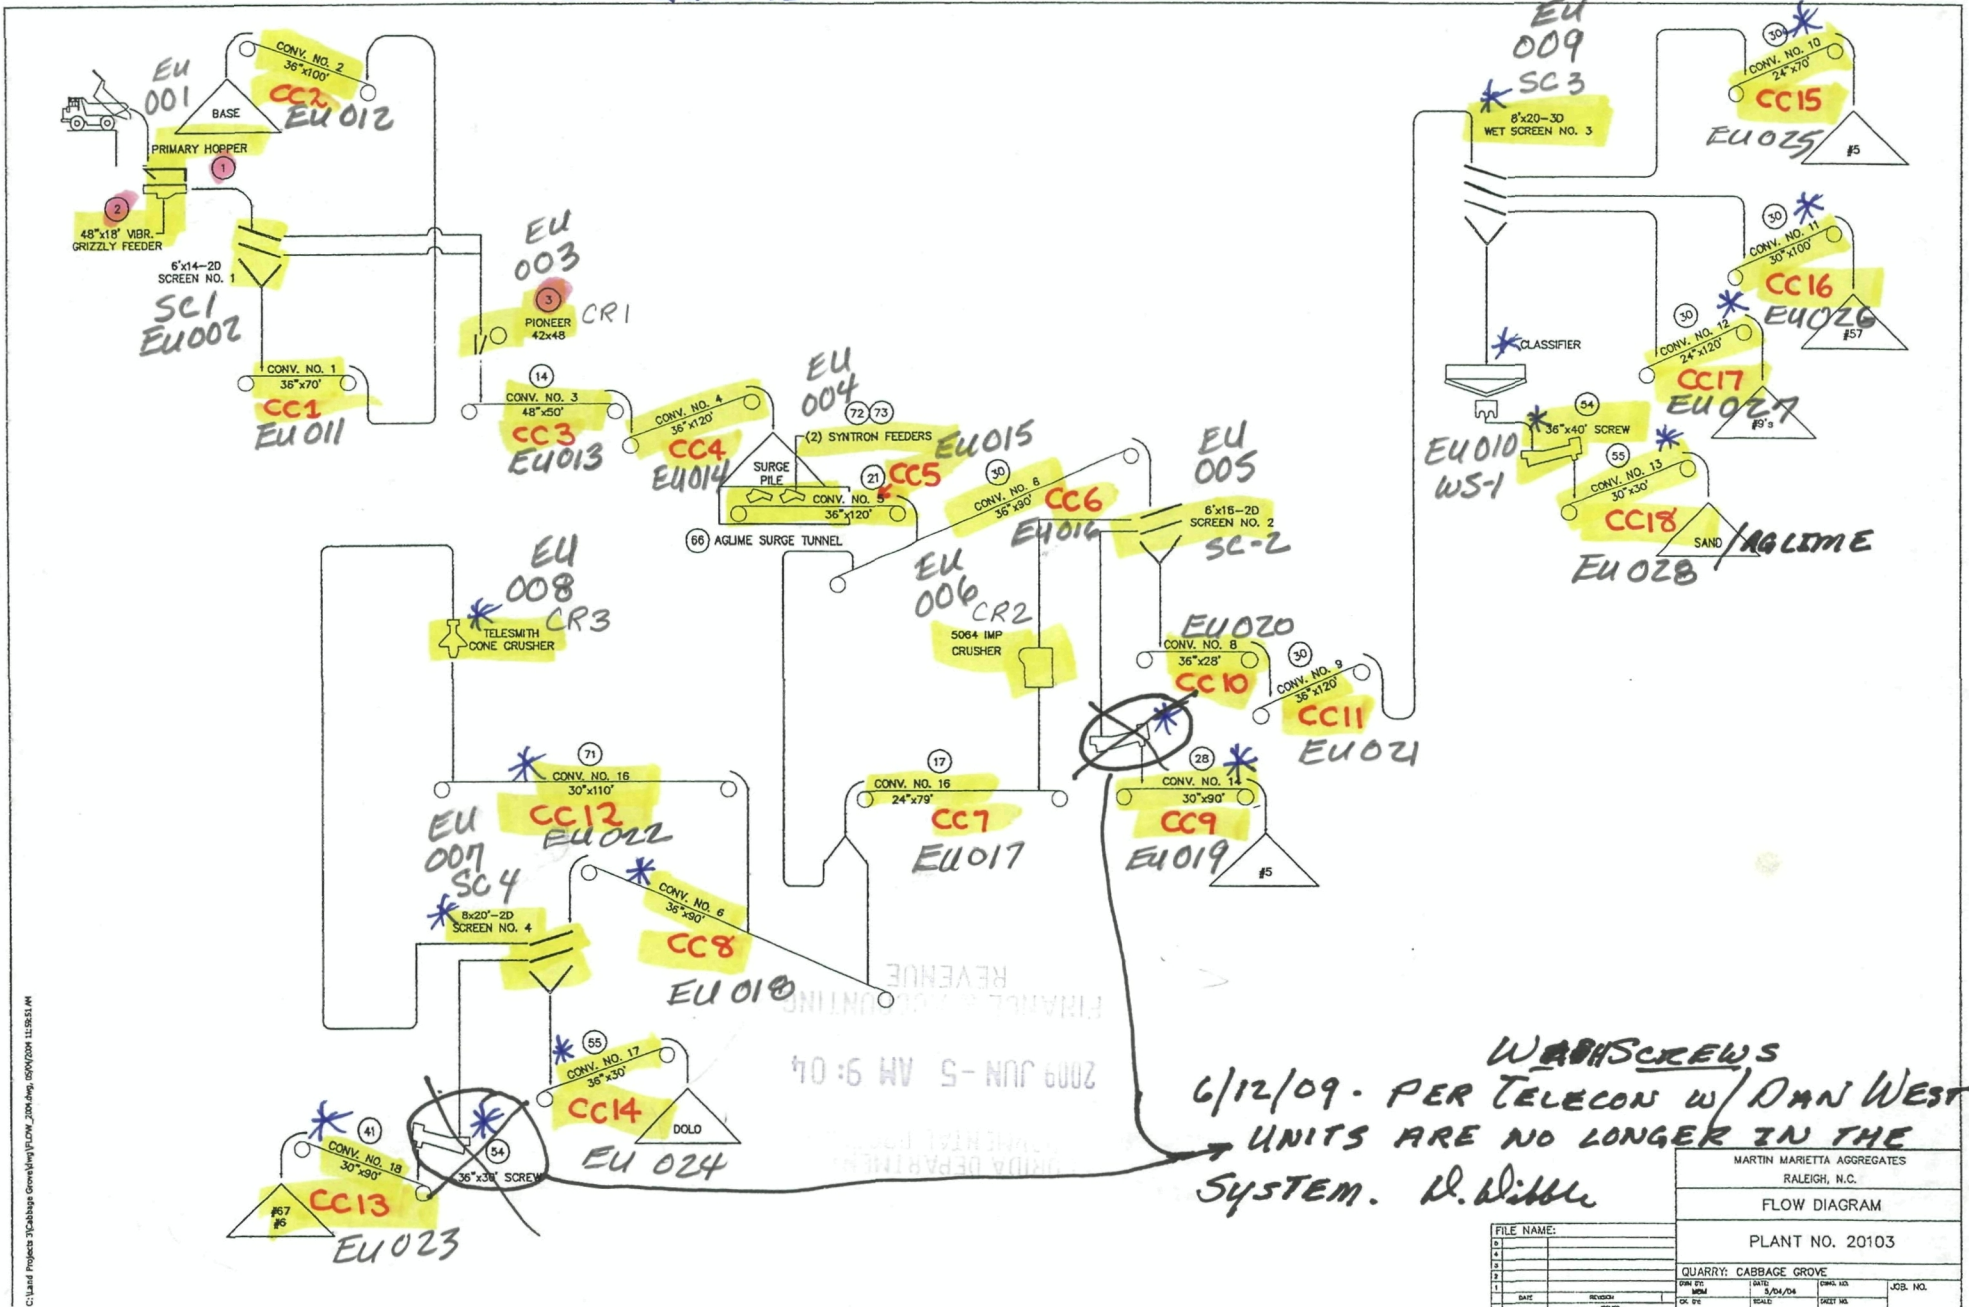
EU 001
CONV. NO. 2 36"x100'
CC2
BASE
EU 012
PRIMARY HOPPER
1
2
48"x18' VIBR. GRIZZLY FEEDER
6'x14-2D SCREEN NO. 1
SC1 EU002
EU 003
3
PIONEER 42x48
CR1
CONV. NO. 1 36"x70'
CC1
EU 011
14
CONV. NO. 3 48"x50'
CC3
EU013
CONV. NO. 4 36"x120'
CC4
EU014
SURGE PILE
EU 004
72 73
(2) SYNTRON FEEDERS
EU015
21
CC5
CONV. NO. 5 36"x120'
66 AGLIME SURGE TUNNEL
30
CONV. NO. 6 36"x30'
CC6
EU016
EU 005
6'x16-2D SCREEN NO. 2
SC-2
EU 006 CR2
5064 IMP CRUSHER
EU 008 CR3
TELESMITH CONE CRUSHER
EU020
CONV. NO. 8 36"x28'
CC10
30
CONV. NO. 9 36"x120'
CC11
EU021
71
CONV. NO. 16 30"x110'
CC12
EU022
17
CONV. NO. 16 24"x79'
CC7
EU017
28
CONV. NO. 14 30"x90'
CC9
EU019
#5
EU 007 SC4
8x20'-2D SCREEN NO. 4
CONV. NO. 6 36"x90'
CC8
EU 018
55
CONV. NO. 17 36"x30'
CC14
DOLO
EU 024
41
CONV. NO. 18 30"x90'
CC13
#67 #6
EU023
54
36"x30' SCREW
EU 009
SC3
8'x20-3D WET SCREEN NO. 3
30
CONV. NO. 10 24"x70'
CC15
EU025
#5
30
CONV. NO. 11 30"x100'
CC16
EU026
#57
CLASSIFIER
30
CONV. NO. 12 24"x120'
CC17
EU027
#9's
EU010 WS-1
54
36"x40' SCREW
55
CONV. NO. 13 30"x30'
CC18
SAND /AGLIME
EU028
REVENUE
FINANCE & ACCOUNTING
2009 JUN -5 AM 9:04
WASHSCREWS
6/12/09 - PER TELECON w/ DAN WEST UNITS ARE NO LONGER IN THE SYSTEM. D. Wibble
MARTIN MARIETTA AGGREGATES
RALEIGH, N.C.
FLOW DIAGRAM
PLANT NO. 20103
FILE NAME:
QUARRY: CABBAGE GROVE
DATE 3/04/04
JOB. NO.
DATE
REVISION
C:\Land Projects 3\Cabbage Grove\dwg\FLOW_2004.dwg, 05/04/2004 11:59:51 AM